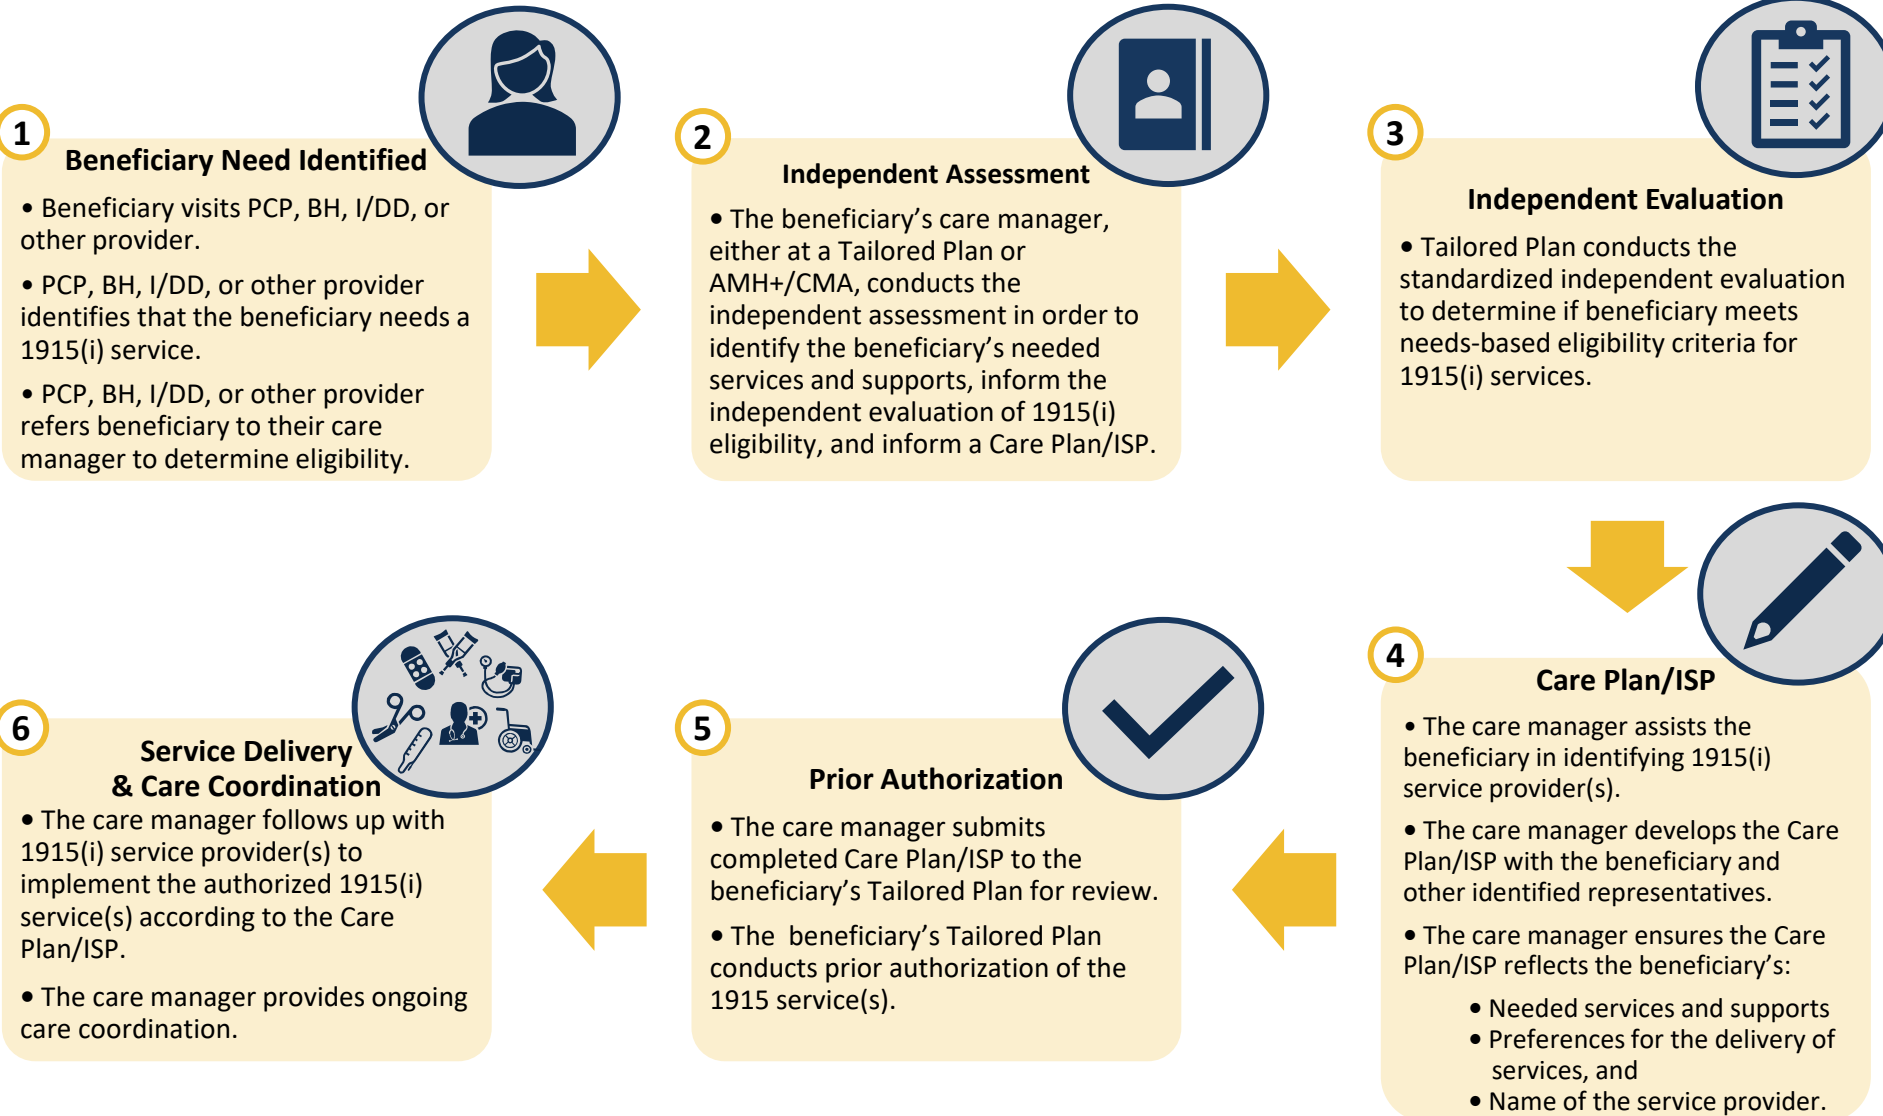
1
Beneficiary Need Identified
• Beneficiary visits PCP, BH, I/DD, or other provider.
• PCP, BH, I/DD, or other provider identifies that the beneficiary needs a 1915(i) service.
• PCP, BH, I/DD, or other provider refers beneficiary to their care manager to determine eligibility.

2
Independent Assessment
• The beneficiary's care manager, either at a Tailored Plan or AMH+/CMA, conducts the independent assessment in order to identify the beneficiary's needed services and supports, inform the independent evaluation of 1915(i) eligibility, and inform a Care Plan/ISP.

3
Independent Evaluation
• Tailored Plan conducts the standardized independent evaluation to determine if beneficiary meets needs-based eligibility criteria for 1915(i) services.

4
Care Plan/ISP
• The care manager assists the beneficiary in identifying 1915(i) service provider(s).
• The care manager develops the Care Plan/ISP with the beneficiary and other identified representatives.
• The care manager ensures the Care Plan/ISP reflects the beneficiary's:
• Needed services and supports
• Preferences for the delivery of services, and
• Name of the service provider.

5
Prior Authorization
• The care manager submits completed Care Plan/ISP to the beneficiary's Tailored Plan for review.
• The beneficiary's Tailored Plan conducts prior authorization of the 1915 service(s).

6
Service Delivery & Care Coordination
• The care manager follows up with 1915(i) service provider(s) to implement the authorized 1915(i) service(s) according to the Care Plan/ISP.
• The care manager provides ongoing care coordination.